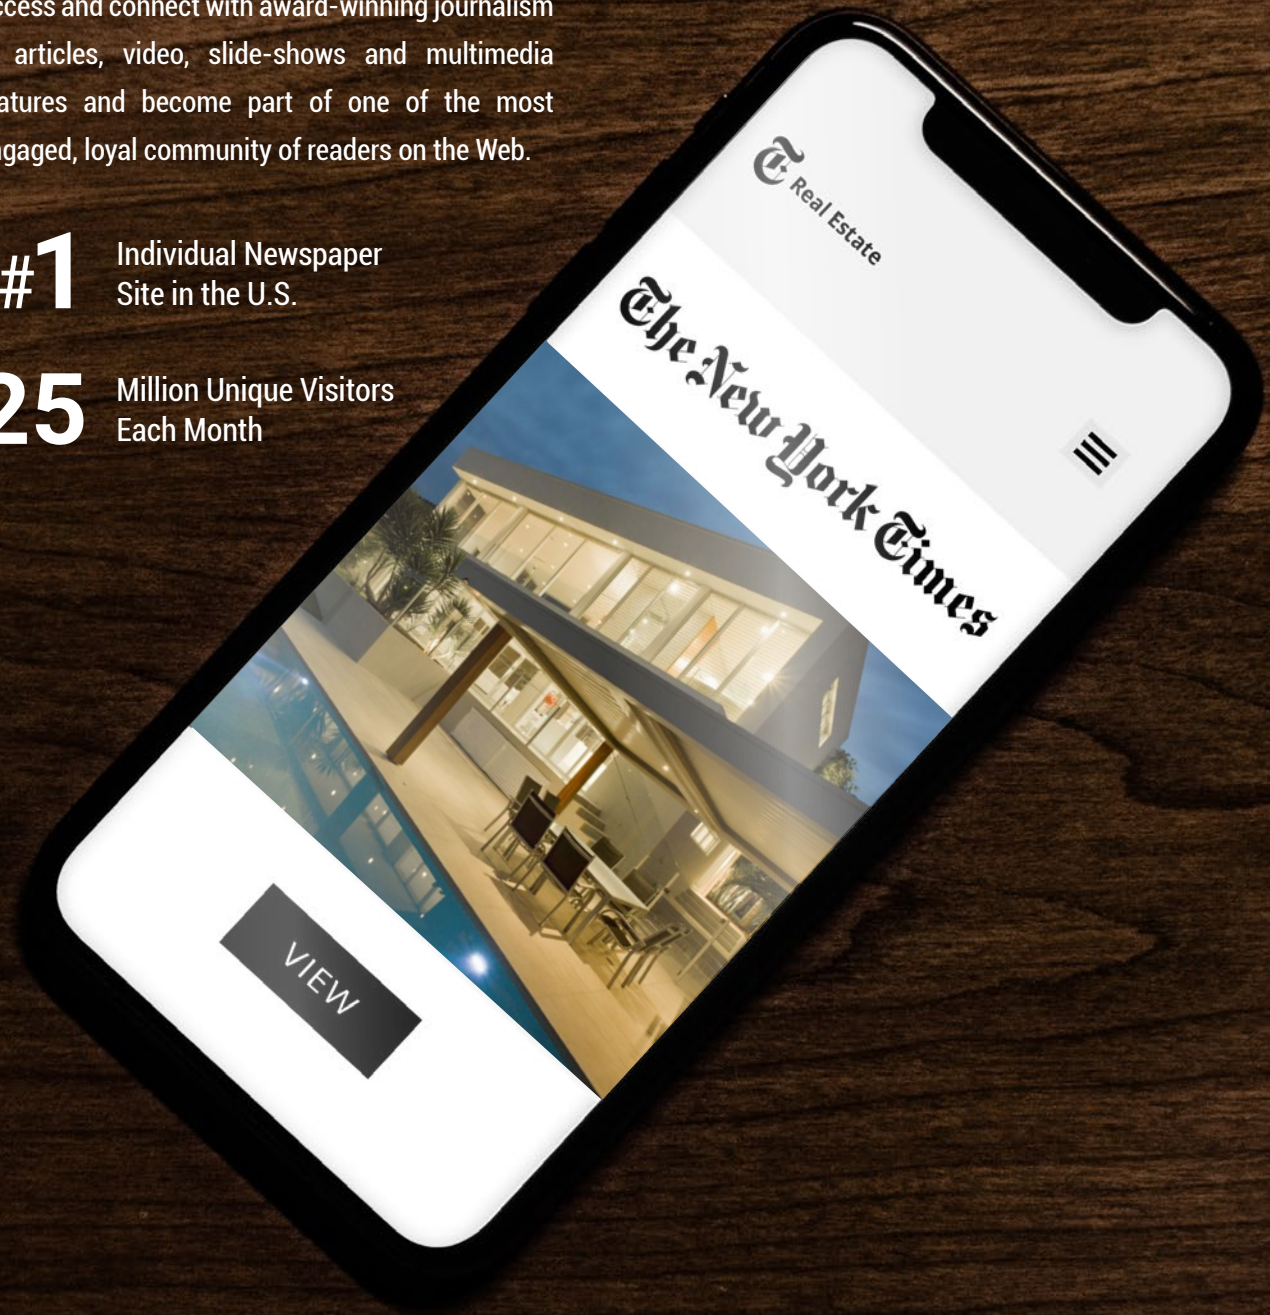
ccess and connect with award-winning journalism articles, video, slide-shows and multimedia atures and become part of one of the most ngaged, loyal community of readers on the Web.

#1 Individual Newspaper Site in the U.S.

25 Million Unique Visitors Each Month

T Real Estate

The New York Times

VIEW